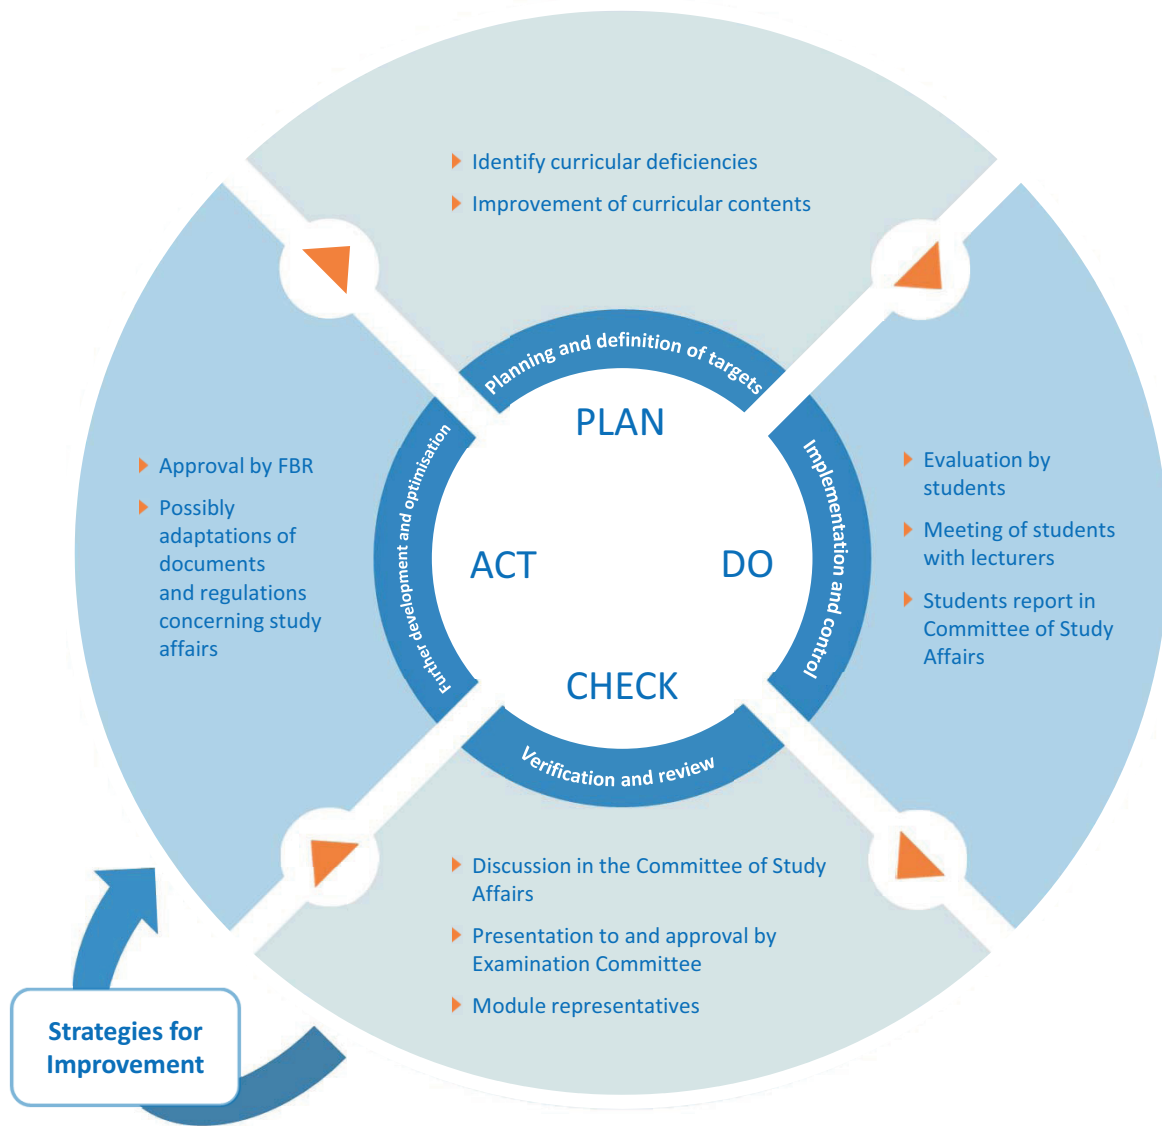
Identify curricular deficiencies

Improvement of curricular contents

Planning and definition of targets

PLAN

Implementation and control

DO

Evaluation by students

Meeting of students with lecturers

Students report in Committee of Study Affairs

Verification and review

CHECK

Discussion in the Committee of Study Affairs

Presentation to and approval by Examination Committee

Module representatives

Further development and optimisation

ACT

Approval by FBR

Possibly adaptations of documents and regulations concerning study affairs

Strategies for Improvement